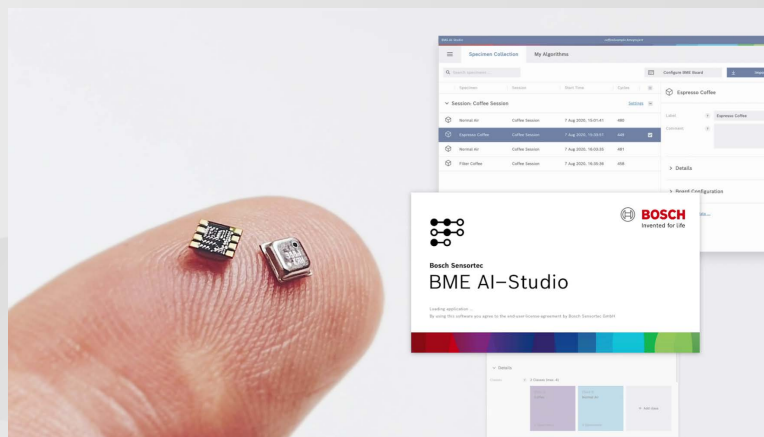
Specimen Collection
My Algorithms

Configure BME Board

Session: Coffee Session

| Specimen | Session | Start Time | Cycles |
|---|---|---|---|
| Normal Air | Coffee Session | 7 Aug 2020, 15:01:41 | 480 |
| Espresso Coffee | Coffee Session | 7 Aug 2020, 15:03:41 | 448 |
| Normal Air | Coffee Session | 7 Aug 2020, 16:00:50 | 461 |
| Filter Coffee | Coffee Session | 7 Aug 2020, 16:05:58 | 456 |

Espresso Coffee

Label
Espresso Coffee
Comment

> Details

> Board Configuration

BOSCH
Invented for life

Bosch Sensortec
BME AI–Studio

Loading application ...
By using this software you agree to the end user license agreement by Bosch Sensortec GmbH

Details

+ Add class